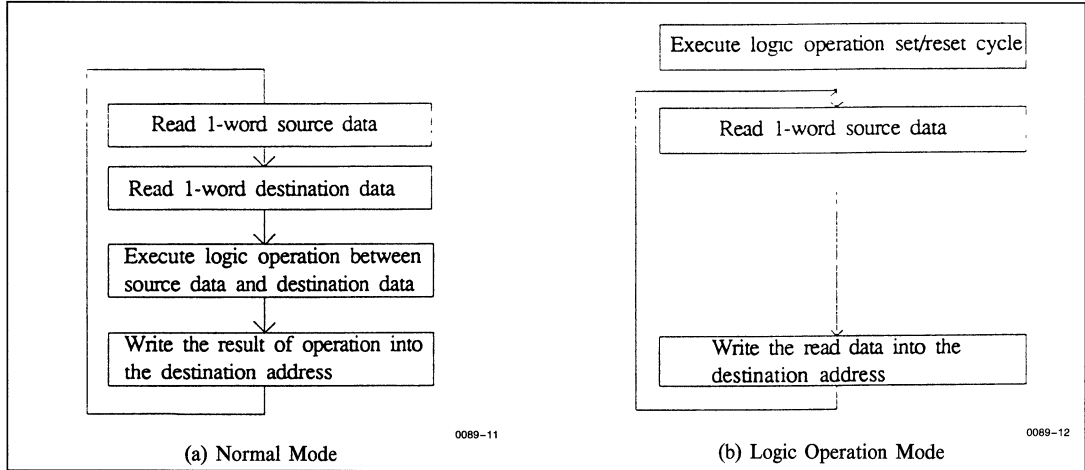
Read 1-word source data

Read 1-word destination data

Execute logic operation between source data and destination data

Write the result of operation into the destination address

0089–11

(a) Normal Mode

Execute logic operation set/reset cycle

Read 1-word source data

Write the read data into the destination address

0089–12

(b) Logic Operation Mode